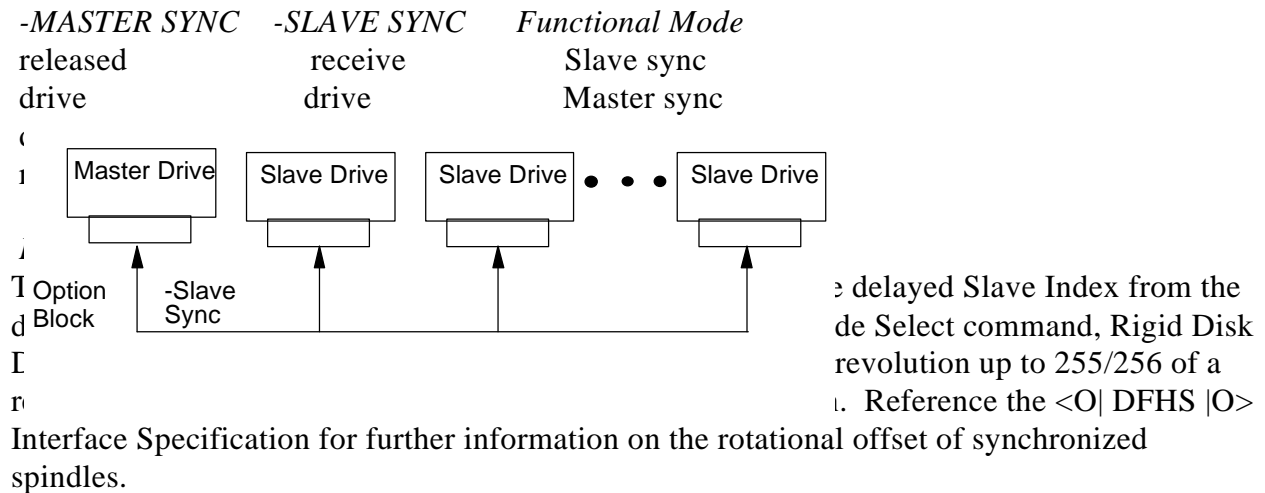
| -MASTER SYNC | -SLAVE SYNC | Functional Mode |
|---|---|---|
| released | receive | Slave sync |
| drive | drive | Master sync |

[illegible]
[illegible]

Master Drive

Slave Drive

Slave Drive

• • •

Slave Drive

Option Block

-Slave Sync

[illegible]

T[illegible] delayed Slave Index from the d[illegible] de Select command, Rigid Disk D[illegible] revolution up to 255/256 of a r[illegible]. Reference the <O| DFHS |O> Interface Specification for further information on the rotational offset of synchronized spindles.